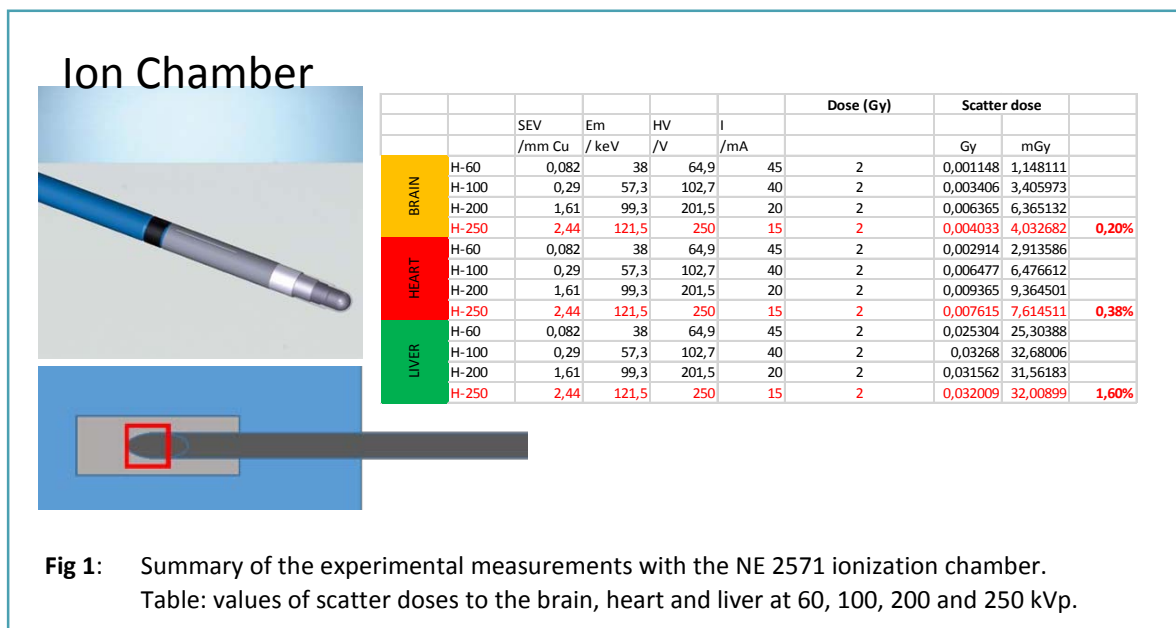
Ion Chamber

| | | | | | | Dose (Gy) | Scatter dose | | |
|---|---|---|---|---|---|---|---|---|---|
| | | SEV | Em | HV | I | | | | |
| | | /mm Cu | / keV | /V | /mA | | Gy | mGy | |
| BRAIN | H-60 | 0,082 | 38 | 64,9 | 45 | 2 | 0,001148 | 1,148111 | |
| | H-100 | 0,29 | 57,3 | 102,7 | 40 | 2 | 0,003406 | 3,405973 | |
| | H-200 | 1,61 | 99,3 | 201,5 | 20 | 2 | 0,006365 | 6,365132 | |
| | H-250 | 2,44 | 121,5 | 250 | 15 | 2 | 0,004033 | 4,032682 | 0,20% |
| HEART | H-60 | 0,082 | 38 | 64,9 | 45 | 2 | 0,002914 | 2,913586 | |
| | H-100 | 0,29 | 57,3 | 102,7 | 40 | 2 | 0,006477 | 6,476612 | |
| | H-200 | 1,61 | 99,3 | 201,5 | 20 | 2 | 0,009365 | 9,364501 | |
| | H-250 | 2,44 | 121,5 | 250 | 15 | 2 | 0,007615 | 7,614511 | 0,38% |
| LIVER | H-60 | 0,082 | 38 | 64,9 | 45 | 2 | 0,025304 | 25,30388 | |
| | H-100 | 0,29 | 57,3 | 102,7 | 40 | 2 | 0,03268 | 32,68006 | |
| | H-200 | 1,61 | 99,3 | 201,5 | 20 | 2 | 0,031562 | 31,56183 | |
| | H-250 | 2,44 | 121,5 | 250 | 15 | 2 | 0,032009 | 32,00899 | 1,60% |

Fig 1: Summary of the experimental measurements with the NE 2571 ionization chamber. Table: values of scatter doses to the brain, heart and liver at 60, 100, 200 and 250 kVp.